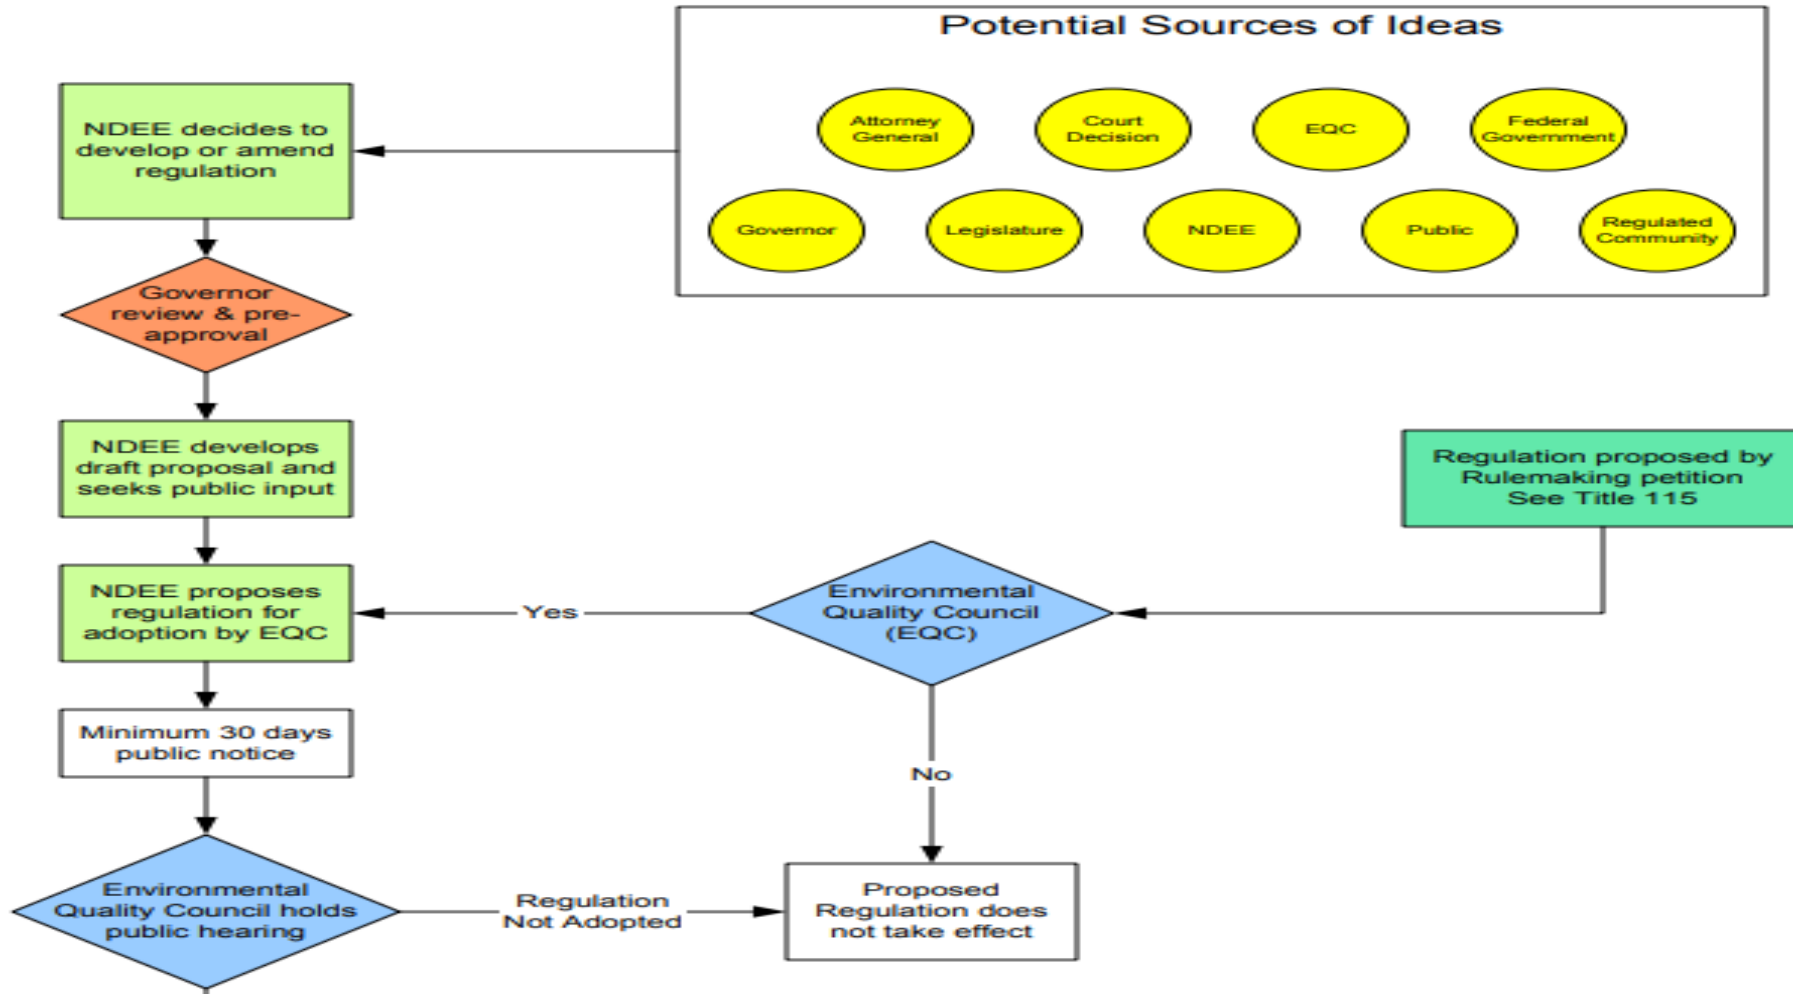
Potential Sources of Ideas

Attorney General

Court Decision

EQC

Federal Government

Governor

Legislature

NDEE

Public

Regulated Community

NDEE decides to develop or amend regulation

Governor review & pre-approval

NDEE develops draft proposal and seeks public input

Regulation proposed by Rulemaking petition See Title 115

NDEE proposes regulation for adoption by EQC

Yes

Environmental Quality Council (EQC)

Minimum 30 days public notice

No

Environmental Quality Council holds public hearing

Regulation Not Adopted

Proposed Regulation does not take effect